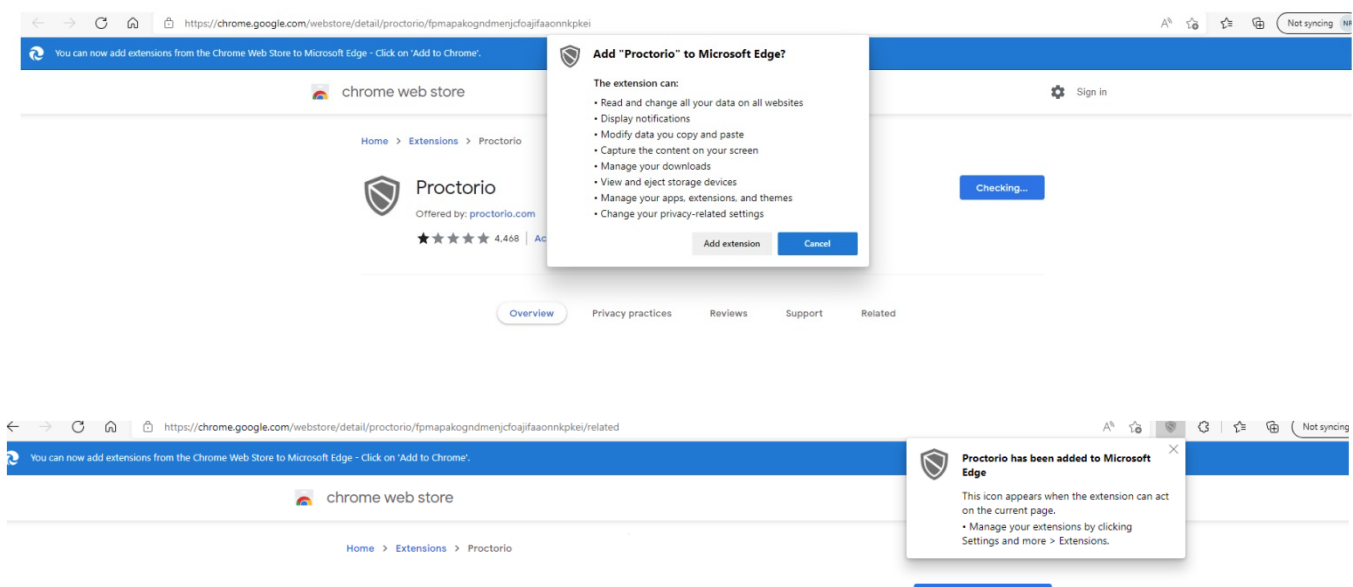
https://chrome.google.com/webstore/detail/proctorio/fpmapakogndmenjcfoajifaaonnkpkei

Not syncing NP

You can now add extensions from the Chrome Web Store to Microsoft Edge - Click on 'Add to Chrome'.

chrome web store

Sign in

Home > Extensions > Proctorio

Proctorio

Offered by: proctorio.com

4,468 | Ac

Checking...

Add "Proctorio" to Microsoft Edge?

The extension can:

• Read and change all your data on all websites
• Display notifications
• Modify data you copy and paste
• Capture the content on your screen
• Manage your downloads
• View and eject storage devices
• Manage your apps, extensions, and themes
• Change your privacy-related settings

Add extension

Cancel

Overview Privacy practices Reviews Support Related

https://chrome.google.com/webstore/detail/proctorio/fpmapakogndmenjcfoajifaaonnkpkei/related

Not syncing

You can now add extensions from the Chrome Web Store to Microsoft Edge - Click on 'Add to Chrome'.

chrome web store

Home > Extensions > Proctorio

Proctorio has been added to Microsoft Edge

This icon appears when the extension can act on the current page.

• Manage your extensions by clicking Settings and more > Extensions.